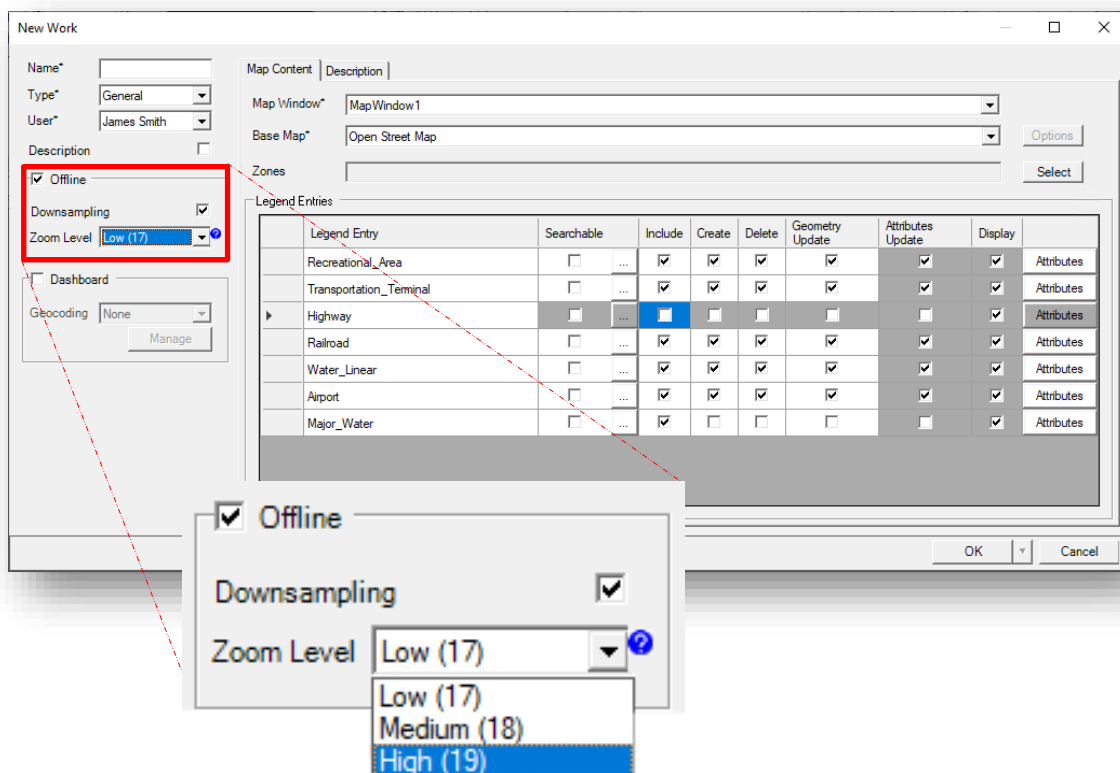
New Work

Name*
Type* General
User* James Smith
Description
Offline
Downsampling
Zoom Level Low (17)
Dashboard
Geocoding None
Manage

Map Content | Description

Map Window* MapWindow1
Base Map* Open Street Map
Options
Zones
Select

Legend Entries

| | Legend Entry | Searchable | | Include | Create | Delete | Geometry Update | Attributes Update | Display | |
|---|---|---|---|---|---|---|---|---|---|---|
| | Recreational_Area | ☐ | ... | ☑ | ☑ | ☑ | ☑ | ☑ | ☑ | Attributes |
| | Transportation_Terminal | ☐ | ... | ☑ | ☑ | ☑ | ☑ | ☑ | ☑ | Attributes |
| ▸ | Highway | ☐ | ... | ☐ | ☐ | ☐ | ☐ | ☐ | ☑ | Attributes |
| | Railroad | ☐ | ... | ☑ | ☑ | ☑ | ☑ | ☑ | ☑ | Attributes |
| | Water_Linear | ☐ | ... | ☑ | ☑ | ☑ | ☑ | ☑ | ☑ | Attributes |
| | Airport | ☐ | ... | ☑ | ☑ | ☑ | ☑ | ☑ | ☑ | Attributes |
| | Major_Water | ☐ | ... | ☑ | ☐ | ☐ | ☐ | ☐ | ☑ | Attributes |

OK
Cancel

Offline
Downsampling
Zoom Level Low (17)
Low (17)
Medium (18)
High (19)